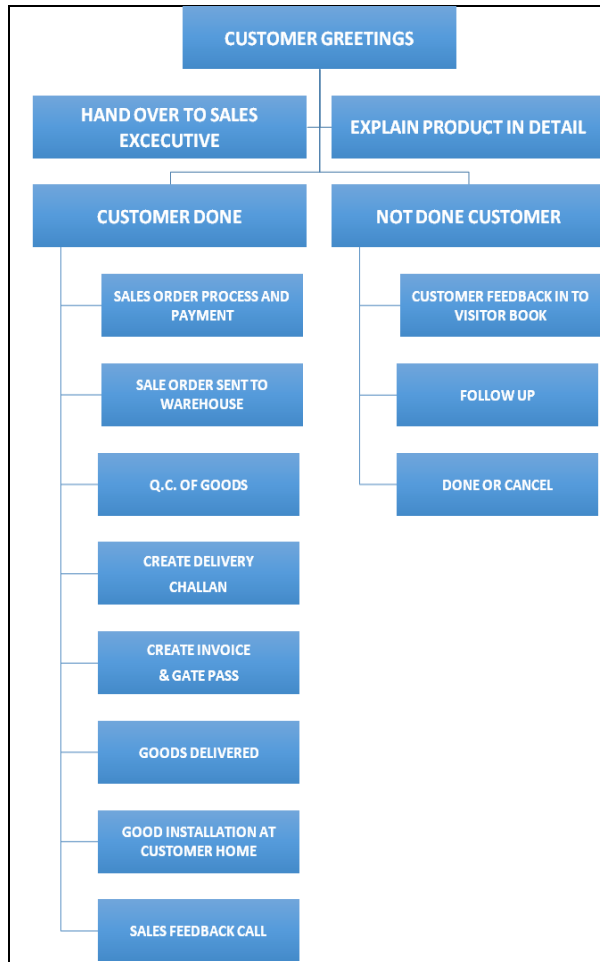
CUSTOMER GREETINGS

HAND OVER TO SALES EXCECUTIVE

EXPLAIN PRODUCT IN DETAIL

CUSTOMER DONE

NOT DONE CUSTOMER

SALES ORDER PROCESS AND PAYMENT

SALE ORDER SENT TO WAREHOUSE

Q.C. OF GOODS

CREATE DELIVERY CHALLAN

CREATE INVOICE & GATE PASS

GOODS DELIVERED

GOOD INSTALLATION AT CUSTOMER HOME

SALES FEEDBACK CALL

CUSTOMER FEEDBACK IN TO VISITOR BOOK

FOLLOW UP

DONE OR CANCEL